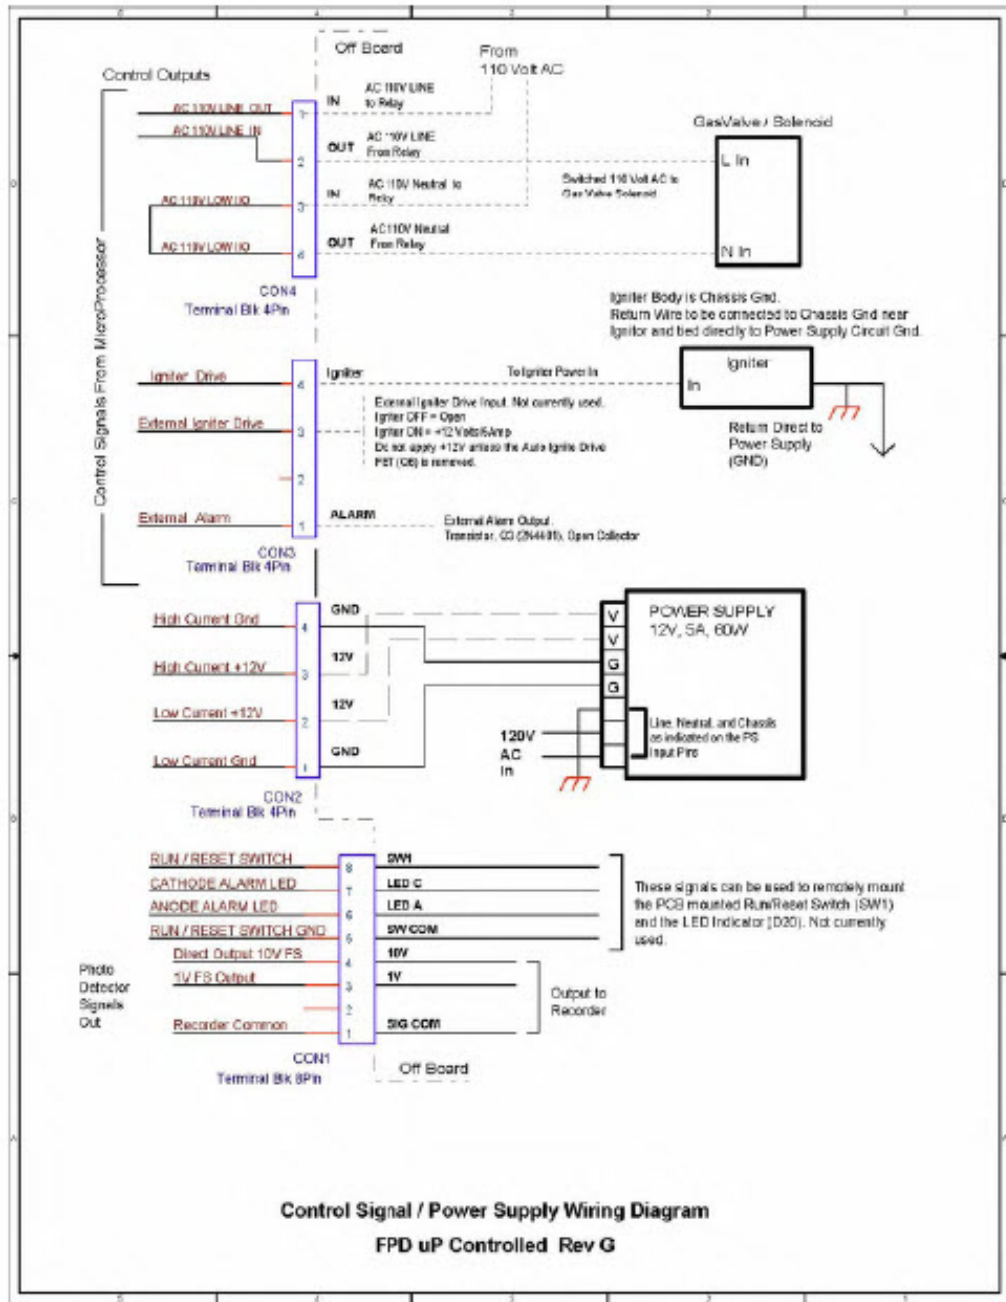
Off Board

From 110 Volt AC

Control Outputs

AC 110V LINE OUT
AC 110V LINE IN
AC 110V LOW I/O
AC 110V LOW I/O

1
2
3
4

IN AC 110V LINE to Relay
OUT AC 110V LINE From Relay
IN AC 110V Neutral to Relay
OUT AC110V Neutral From Relay

Gas Valve / Solenoid

L In

N In

Switched 110 Volt AC to Gas Valve Solenoid

CON4
Terminal Blk 4Pin

Control Signals From MicroProcessor

Igniter Body is Chassis Gnd.
Return Wire to be connected to Chassis Gnd near Ignitor and tied directly to Power Supply Circuit Gnd.

Igniter Drive
External Igniter Drive
External Alarm

4
3
2
1

Igniter

To Igniter Power In

Igniter
In

External Igniter Drive Input. Not currently used.
Igniter OFF = Open
Igniter ON = +12 Volts/5Amp
Do not apply +12V unless the Auto Ignite Drive FET (Q6) is removed.

Return Direct to Power Supply (GND)

ALARM

External Alarm Output.
Transistor, Q3 (2N4401), Open Collector

CON3
Terminal Blk 4Pin

High Current Gnd
High Current +12V
Low Current +12V
Low Current Gnd

4
3
2
1

GND
12V
12V
GND

V
V
G
G

POWER SUPPLY
12V, 5A, 60W

120V AC In

Line, Neutral, and Chassis as indicated on the PS Input Pins

CON2
Terminal Blk 4Pin

RUN / RESET SWITCH
CATHODE ALARM LED
ANODE ALARM LED
RUN / RESET SWITCH GND
Direct Output 10V FS
1V FS Output
Recorder Common

8
7
6
5
4
3
2
1

SW1
LED C
LED A
SW COM
10V
1V
SIG COM

These signals can be used to remotely mount the PCB mounted Run/Reset Switch (SW1) and the LED Indicator (D20). Not currently used.

Photo Detector Signals Out

Output to Recorder

CON1
Terminal Blk 8Pin

Off Board

Control Signal / Power Supply Wiring Diagram
FPD uP Controlled Rev G